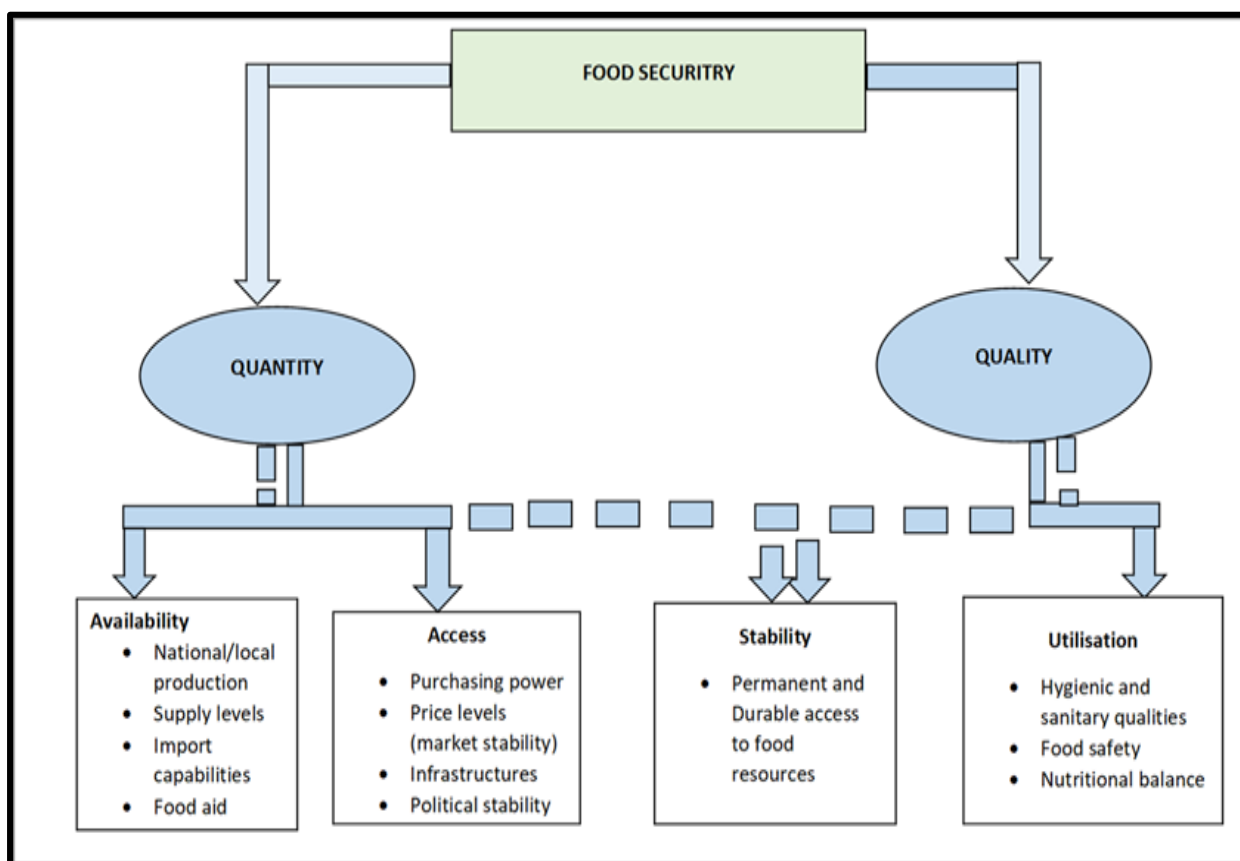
FOOD SECURITRY

QUANTITY

QUALITY

Availability
- National/local production
- Supply levels
- Import capabilities
- Food aid

Access
- Purchasing power
- Price levels (market stability)
- Infrastructures
- Political stability

Stability
- Permanent and Durable access to food resources

Utilisation
- Hygienic and sanitary qualities
- Food safety
- Nutritional balance